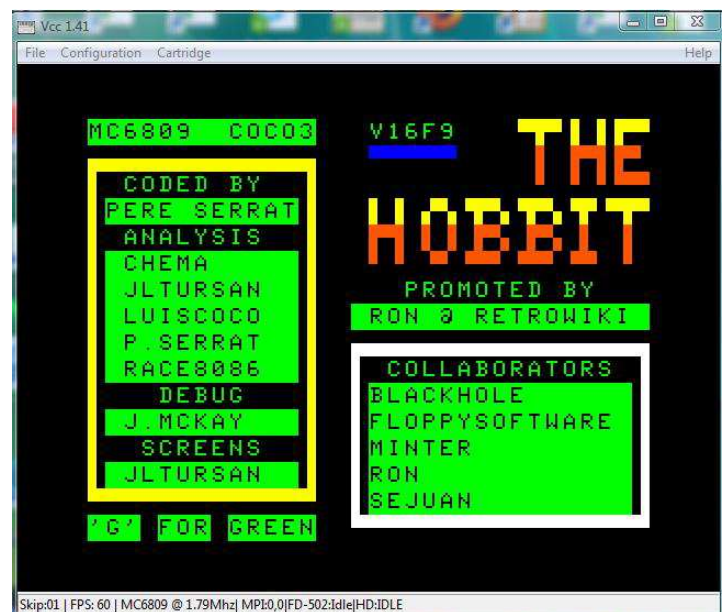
Vcc 1.41

File Configuration Cartridge Help

MC6809 COCO3

V16F9

THE HOBBIT

CODED BY
PERE SERRAT
ANALYSIS
CHEMA
JLTURSAN
LUISCOCO
P.SERRAT
RACE8086
DEBUG
J.MCKAY
SCREENS
JLTURSAN

PROMOTED BY
RON @ RETROWIKI

COLLABORATORS
BLACKHOLE
FLOPPYSOFTWARE
MINTER
RON
SEJUAN

'G' FOR GREEN

Skip:01 | FPS: 60 | MC6809 @ 1.79Mhz| MPI:0,0|FD-502:Idle|HD:IDLE